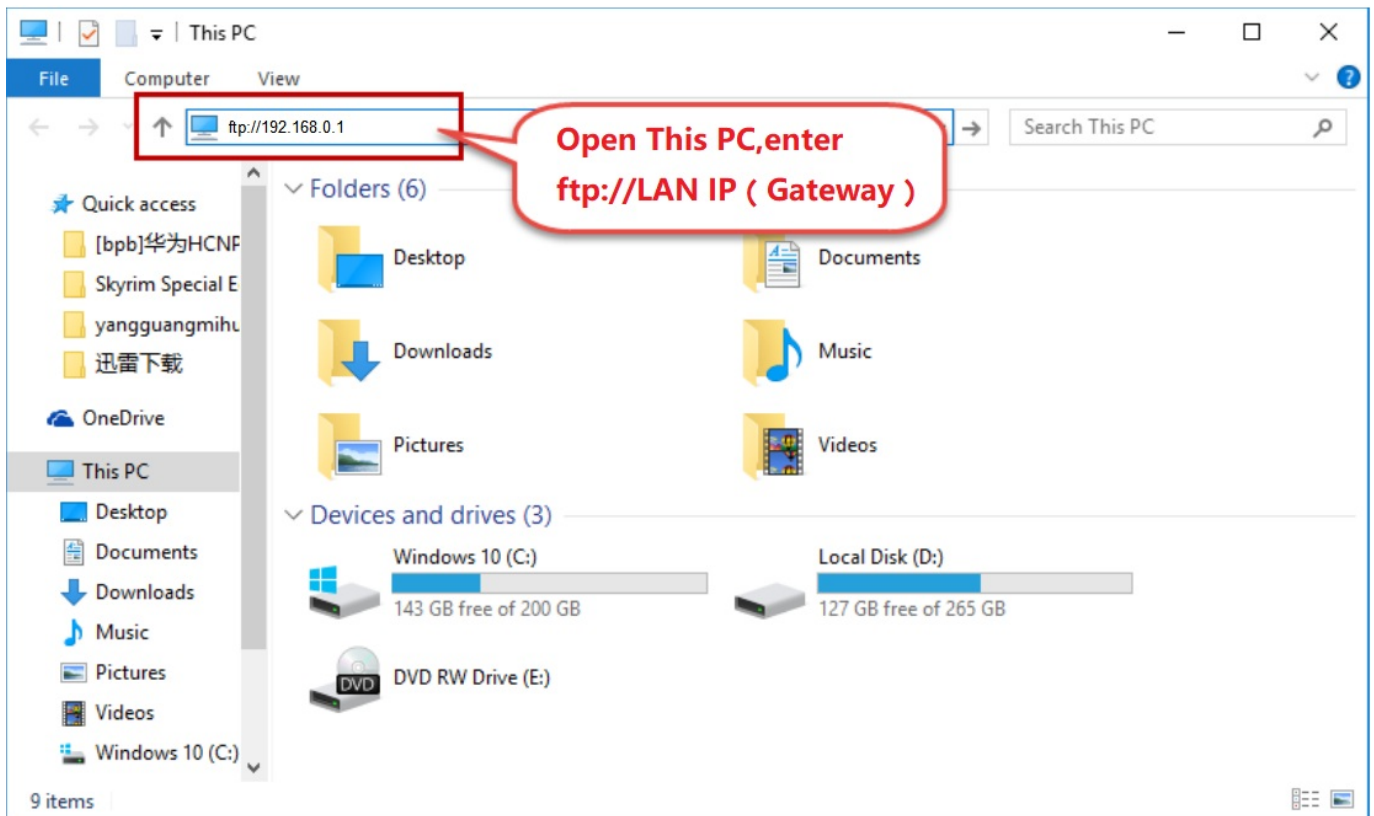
This PC

File Computer View

ftp://192.168.0.1

Open This PC,enter ftp://LAN IP（Gateway）

Search This PC

Quick access
[bpb]华为HCNF
Skyrim Special E
yangguangmihu
迅雷下载
OneDrive
This PC
Desktop
Documents
Downloads
Music
Pictures
Videos
Windows 10 (C:)

Folders (6)

Desktop
Documents
Downloads
Music
Pictures
Videos

Devices and drives (3)

Windows 10 (C:)
143 GB free of 200 GB
Local Disk (D:)
127 GB free of 265 GB
DVD
DVD RW Drive (E:)

9 items